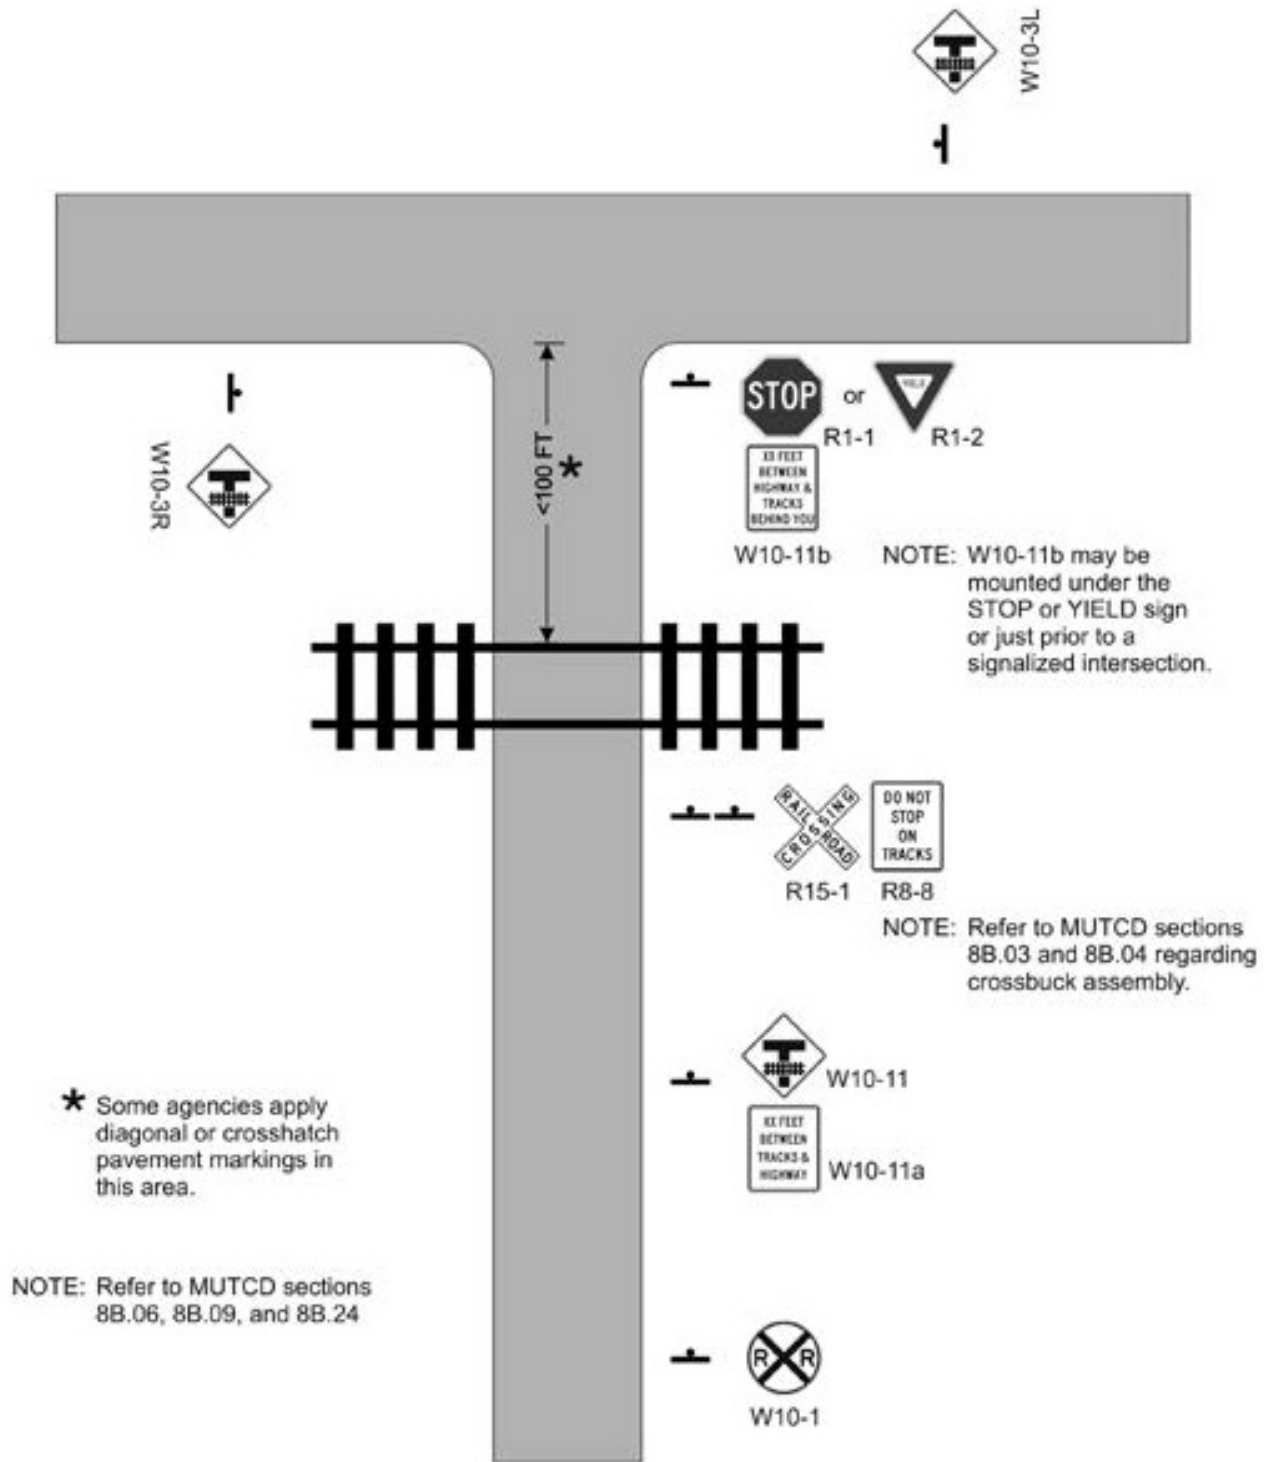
W10-3L

W10-3R

<100 FT

*

STOP

or

YIELD

R1-1

R1-2

XX FEET BETWEEN HIGHWAY & TRACKS BEHIND YOU

W10-11b

NOTE: W10-11b may be mounted under the STOP or YIELD sign or just prior to a signalized intersection.

RAIL ROAD CROSSING

DO NOT STOP ON TRACKS

R15-1

R8-8

NOTE: Refer to MUTCD sections 8B.03 and 8B.04 regarding crossbuck assembly.

W10-11

XX FEET BETWEEN TRACKS & HIGHWAY

W10-11a

* Some agencies apply diagonal or crosshatch pavement markings in this area.

NOTE: Refer to MUTCD sections 8B.06, 8B.09, and 8B.24

R R

W10-1